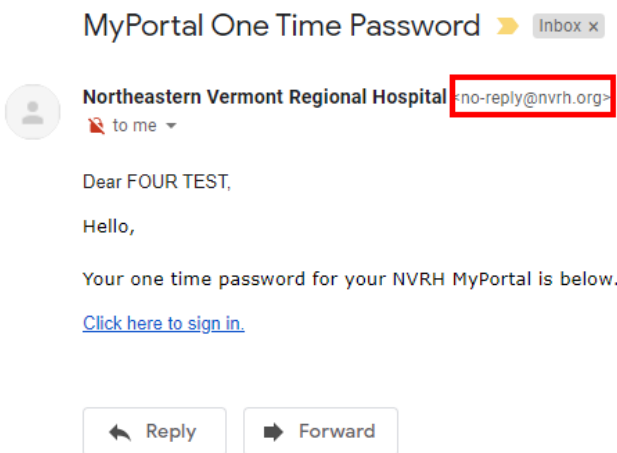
MyPortal One Time Password Inbox ×

Northeastern Vermont Regional Hospital <no-reply@nvrh.org>
to me

Dear FOUR TEST,

Hello,

Your one time password for your NVRH MyPortal is below.

Click here to sign in.

Reply Forward